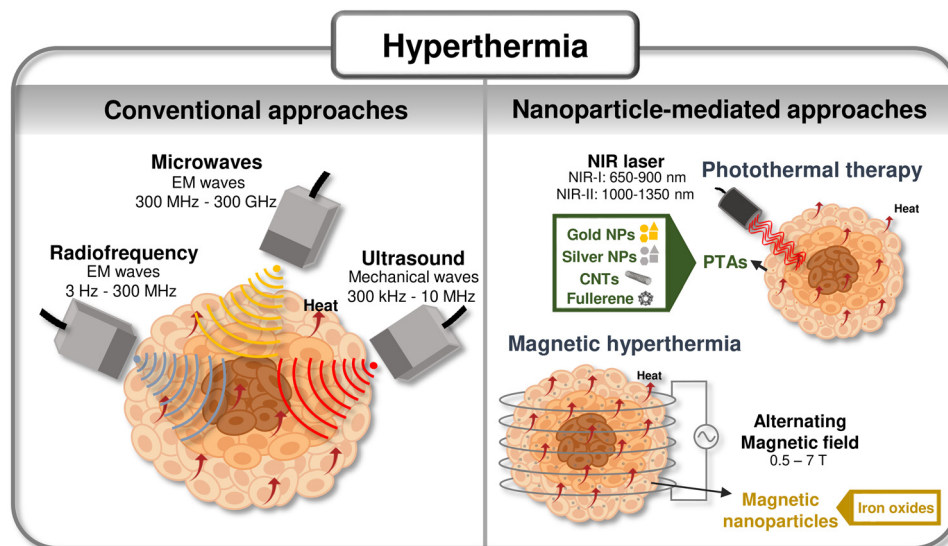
Hyperthermia

Conventional approaches

Microwaves
EM waves
300 MHz - 300 GHz

Radiofrequency
EM waves
3 Hz - 300 MHz

Ultrasound
Mechanical waves
300 kHz - 10 MHz

Heat

Nanoparticle-mediated approaches

NIR laser
NIR-I: 650-900 nm
NIR-II: 1000-1350 nm

Photothermal therapy

Heat

Gold NPs
Silver NPs
CNTs
Fullerene

PTAs

Magnetic hyperthermia

Heat

Alternating
Magnetic field
0.5 – 7 T

Magnetic
nanoparticles

Iron oxides